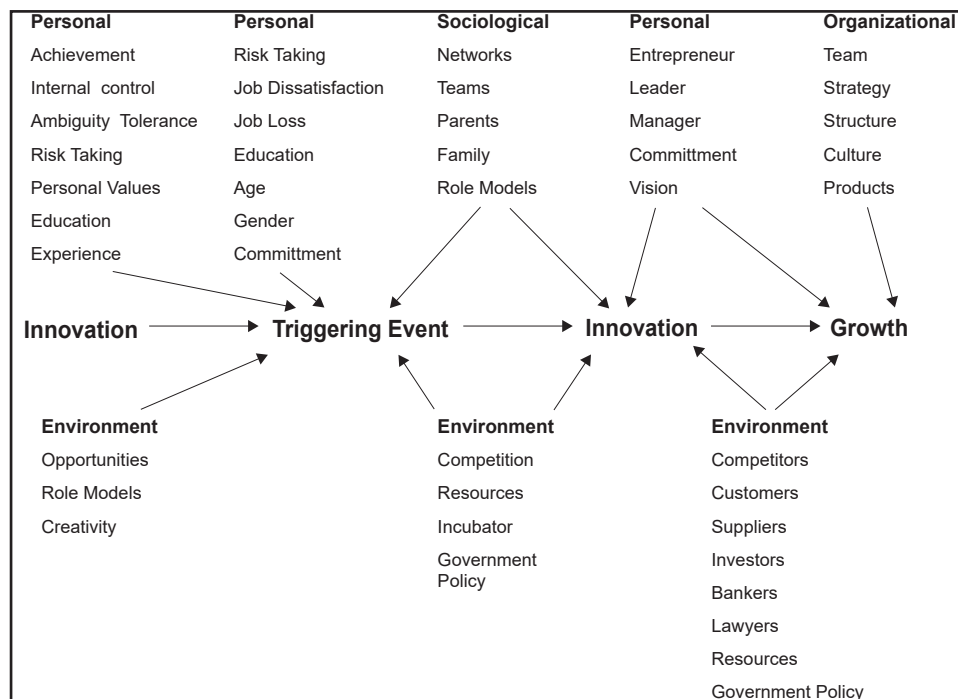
Personal
Achievement
Internal control
Ambiguity Tolerance
Risk Taking
Personal Values
Education
Experience

Personal
Risk Taking
Job Dissatisfaction
Job Loss
Education
Age
Gender
Committment

Sociological
Networks
Teams
Parents
Family
Role Models

Personal
Entrepreneur
Leader
Manager
Committment
Vision

Organizational
Team
Strategy
Structure
Culture
Products

Innovation → Triggering Event → Innovation → Growth

Environment
Opportunities
Role Models
Creativity

Environment
Competition
Resources
Incubator
Government Policy

Environment
Competitors
Customers
Suppliers
Investors
Bankers
Lawyers
Resources
Government Policy